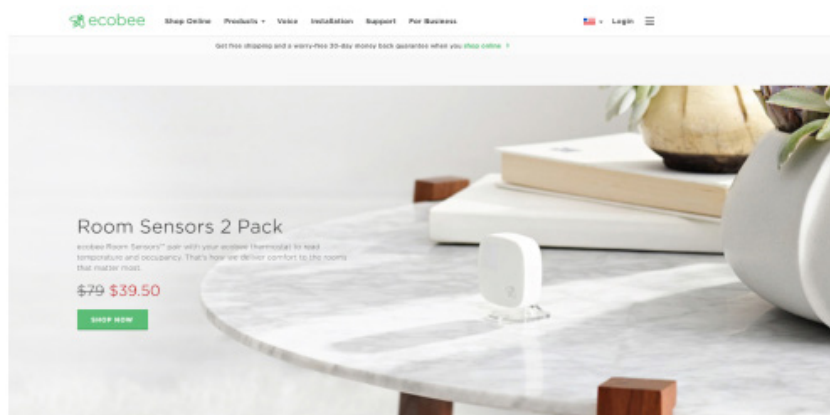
ecobee Shop Online Products Voice Installation Support For Business Login

Get free shipping and a worry-free 30-day money back guarantee when you shop online >

Room Sensors 2 Pack

ecobee Room Sensors™ pair with your ecobee thermostat to read temperature and occupancy. That's how we deliver comfort to the rooms that matter most.

~~$79~~ $39.50

SHOP NOW